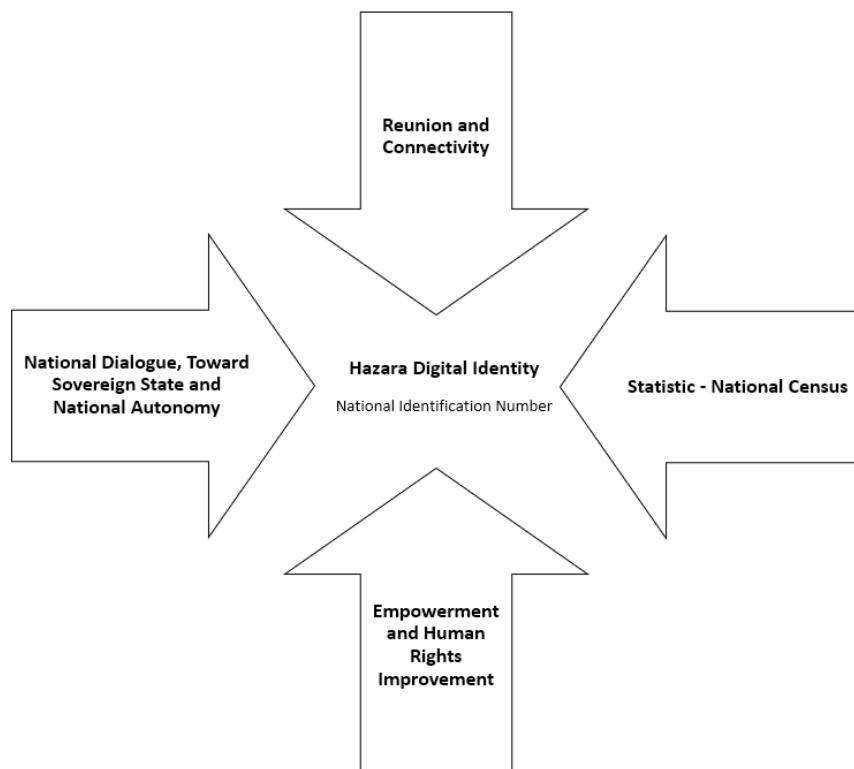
Reunion and Connectivity

National Dialogue, Toward Sovereign State and National Autonomy

Hazara Digital Identity

National Identification Number

Statistic - National Census

Empowerment and Human Rights Improvement